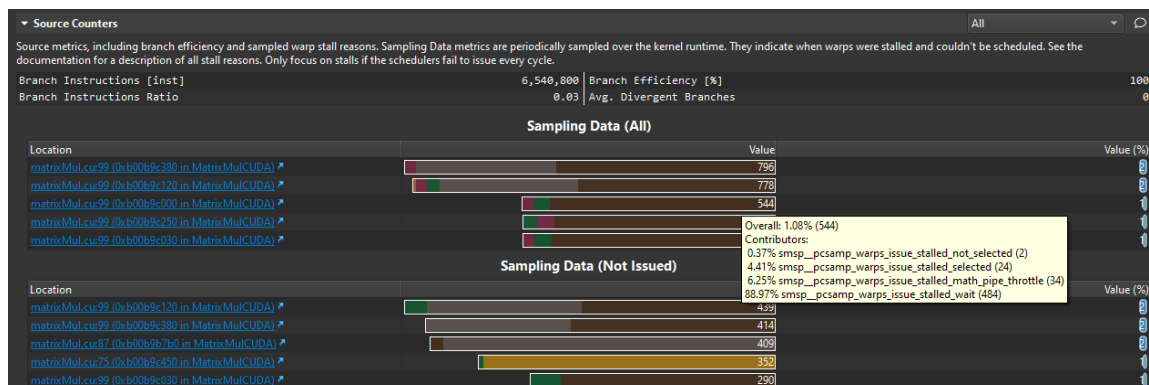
▾ Source Counters

All

Source metrics, including branch efficiency and sampled warp stall reasons. Sampling Data metrics are periodically sampled over the kernel runtime. They indicate when warps were stalled and couldn't be scheduled. See the documentation for a description of all stall reasons. Only focus on stalls if the schedulers fail to issue every cycle.

| Branch Instructions [inst] | 6,540,800 | Branch Efficiency [%] | 100 |
|---|---|---|---|
| Branch Instructions Ratio | 0.03 | Avg. Divergent Branches | 0 |

Sampling Data (All)

| Location | Value | Value (%) |
|---|---|---|
| matrixMul.cu:99 (0xb00b9c380 in MatrixMulCUDA) | 796 | 2 |
| matrixMul.cu:99 (0xb00b9c120 in MatrixMulCUDA) | 778 | 2 |
| matrixMul.cu:99 (0xb00b9c000 in MatrixMulCUDA) | 544 | 1 |
| matrixMul.cu:99 (0xb00b9c250 in MatrixMulCUDA) | | 1 |
| matrixMul.cu:99 (0xb00b9c030 in MatrixMulCUDA) | | 1 |

Overall: 1.08% (544)
Contributors:
0.37% smsp__pcsamp_warps_issue_stalled_not_selected (2)
4.41% smsp__pcsamp_warps_issue_stalled_selected (24)
6.25% smsp__pcsamp_warps_issue_stalled_math_pipe_throttle (34)
88.97% smsp__pcsamp_warps_issue_stalled_wait (484)

Sampling Data (Not Issued)

| Location | Value | Value (%) |
|---|---|---|
| matrixMul.cu:99 (0xb00b9c120 in MatrixMulCUDA) | 439 | 2 |
| matrixMul.cu:99 (0xb00b9c380 in MatrixMulCUDA) | 414 | 2 |
| matrixMul.cu:87 (0xb00b9b7b0 in MatrixMulCUDA) | 409 | 2 |
| matrixMul.cu:75 (0xb00b9c450 in MatrixMulCUDA) | 352 | 1 |
| matrixMul.cu:99 (0xb00b9c030 in MatrixMulCUDA) | 290 | 1 |